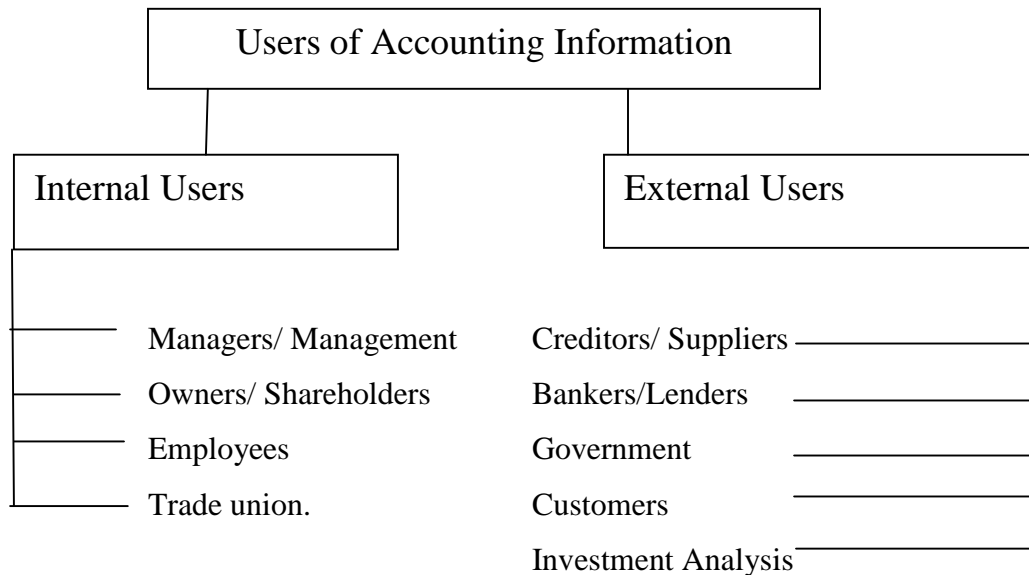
Users of Accounting Information

Internal Users

External Users

Managers/ Management

Owners/ Shareholders

Employees

Trade union.

Creditors/ Suppliers

Bankers/Lenders

Government

Customers

Investment Analysis